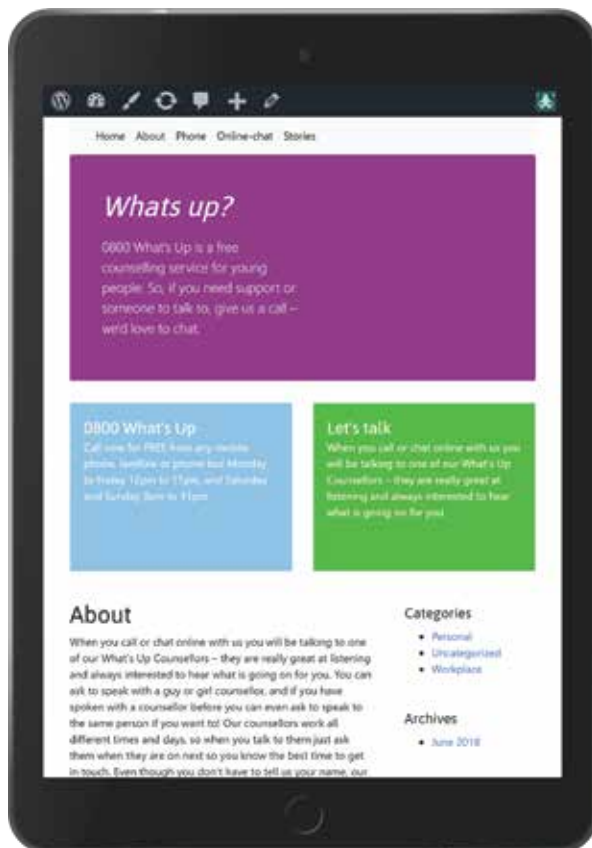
Home About Phone Online-chat Stories

Whats up?

0800 What's Up is a free counselling service for young people. So, if you need support or someone to talk to, give us a call – we'd love to chat.

0800 What's Up

Call now for FREE from any mobile phone, landline or phone box! Monday to Friday 12pm to 11pm, and Saturday and Sunday 3pm to 11pm

Let's talk

When you call or chat online with us you will be talking to one of our What's Up Counsellors – they are really great at listening and always interested to hear what is going on for you.

About

When you call or chat online with us you will be talking to one of our What's Up Counsellors – they are really great at listening and always interested to hear what is going on for you. You can ask to speak with a guy or girl counsellor, and if you have spoken with a counsellor before you can even ask to speak to the same person if you want to! Our counsellors work all different times and days, so when you talk to them just ask them when they are on next so you know the best time to get in touch. Even though you don't have to tell us your name, our

Categories

- Personal
- Uncategorized
- Workplace

Archives

- June 2018